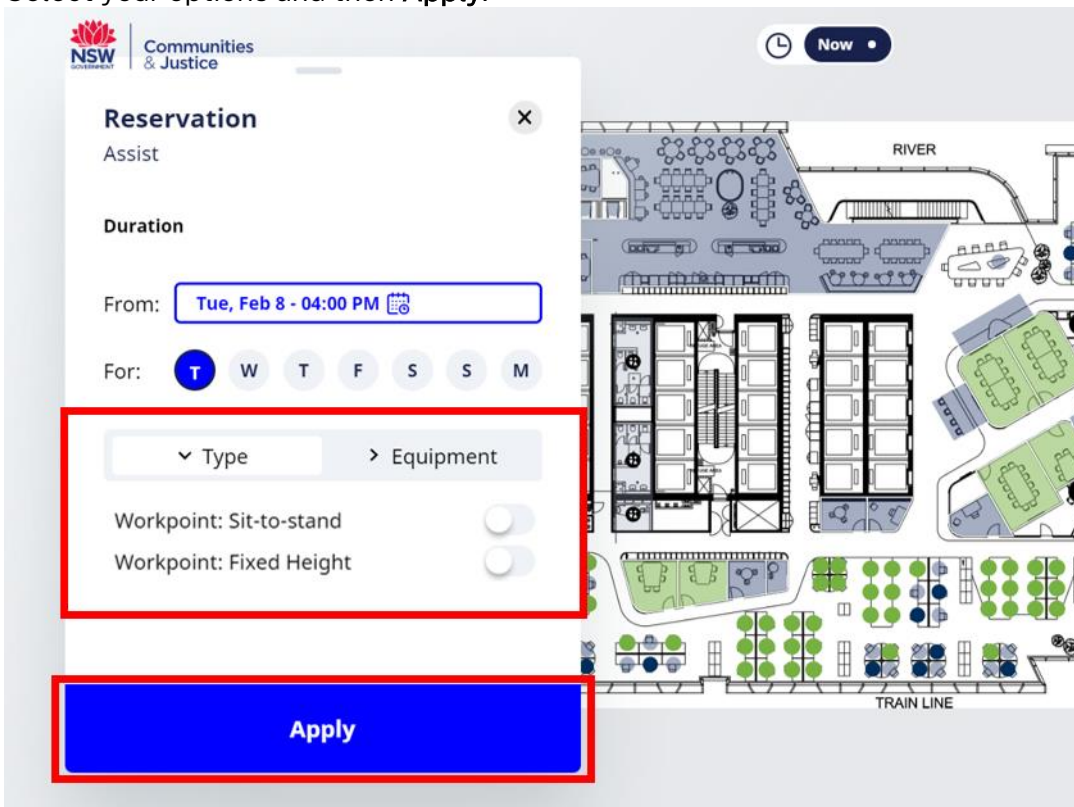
NSW GOVERNMENT Communities & Justice

Now

Reservation
Assist

Duration

From: Tue, Feb 8 - 04:00 PM

For: T W T F S S M

Type Equipment

Workpoint: Sit-to-stand
Workpoint: Fixed Height

Apply

RIVER

TRAIN LINE